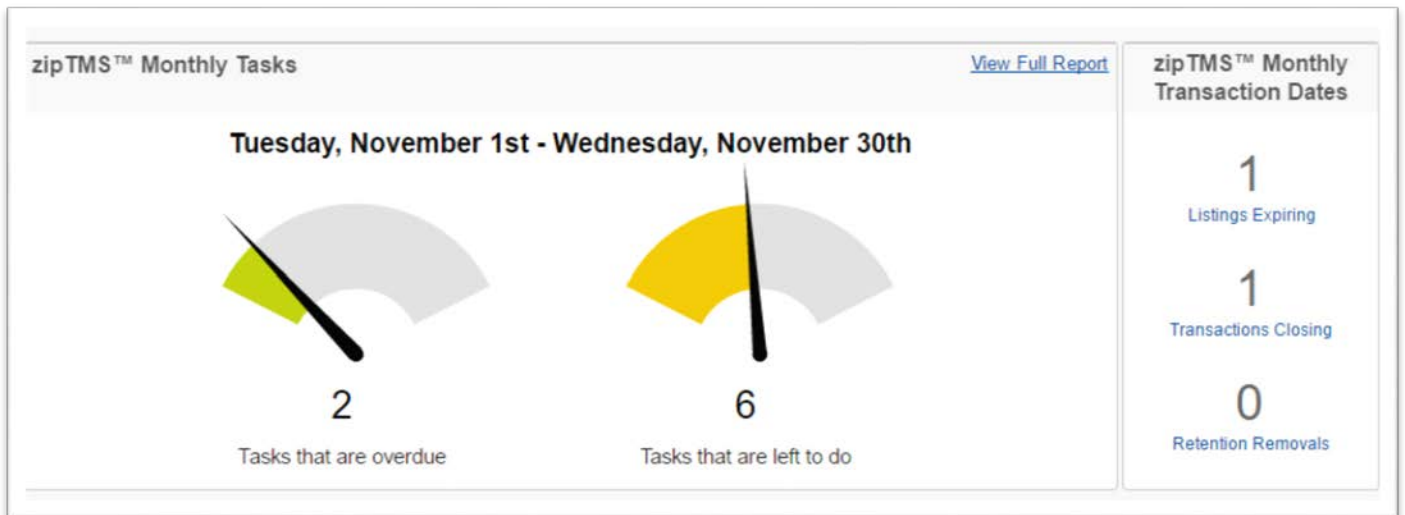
zipTMS™ Monthly Tasks

View Full Report

Tuesday, November 1st - Wednesday, November 30th

2

Tasks that are overdue

6

Tasks that are left to do

zipTMS™ Monthly Transaction Dates

1

Listings Expiring

1

Transactions Closing

0

Retention Removals